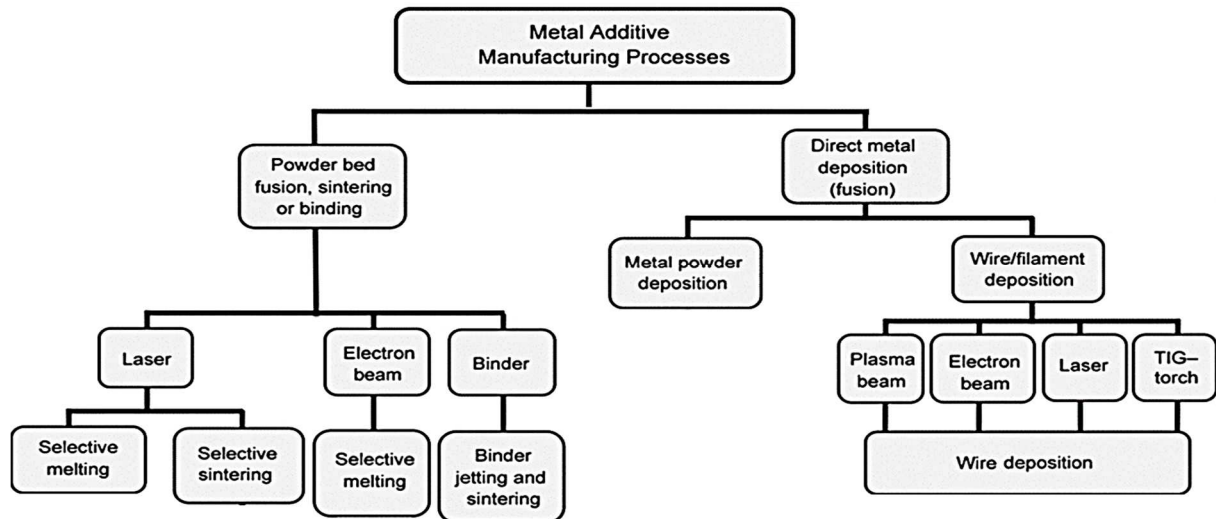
Metal Additive Manufacturing Processes

Powder bed fusion, sintering or binding

Direct metal deposition (fusion)

Metal powder deposition

Wire/filament deposition

Laser

Electron beam

Binder

Selective melting

Selective sintering

Selective melting

Binder jetting and sintering

Plasma beam

Electron beam

Laser

TIG–torch

Wire deposition